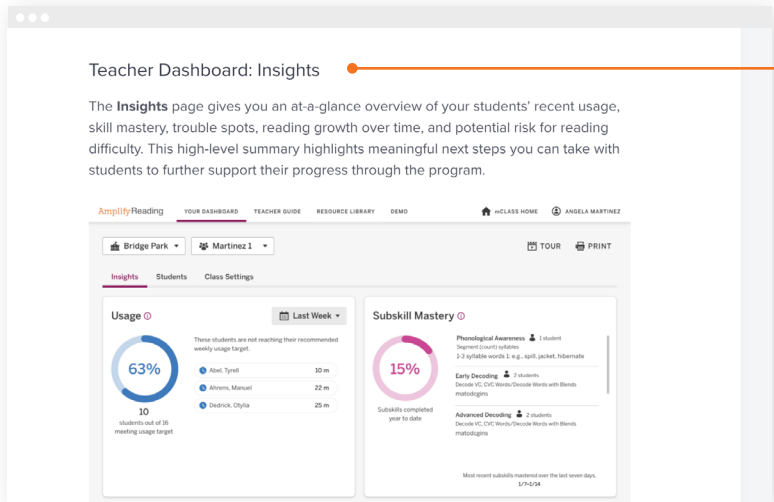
Teacher Dashboard: Insights

The **Insights** page gives you an at-a-glance overview of your students' recent usage, skill mastery, trouble spots, reading growth over time, and potential risk for reading difficulty. This high-level summary highlights meaningful next steps you can take with students to further support their progress through the program.

AmplifyReading YOUR DASHBOARD TEACHER GUIDE RESOURCE LIBRARY DEMO mCLASS HOME ANGELA MARTINEZ

Bridge Park Martinez 1 TOUR PRINT

Insights Students Class Settings

Usage

Last Week

63%

10 students out of 16 meeting usage target

These students are not reaching their recommended weekly usage target.

| | |
|---|---|
| Abel, Tyrell | 10 m |
| Ahrens, Manuel | 22 m |
| Dedrick, Otylia | 25 m |

Subskill Mastery

15%

Subskills completed year to date

Phonological Awareness 1 student
Segment (count) syllables
1-2 syllable words 1: e.g., spill, jacket, hibernate

Early Decoding 2 students
Decode VC, CVC Words/Decode Words with Blends
matodogins

Advanced Decoding 2 students
Decode VC, CVC Words/Decode Words with Blends
matodogins

Most recent subskills mastered over the last seven days.
1/7–1/14